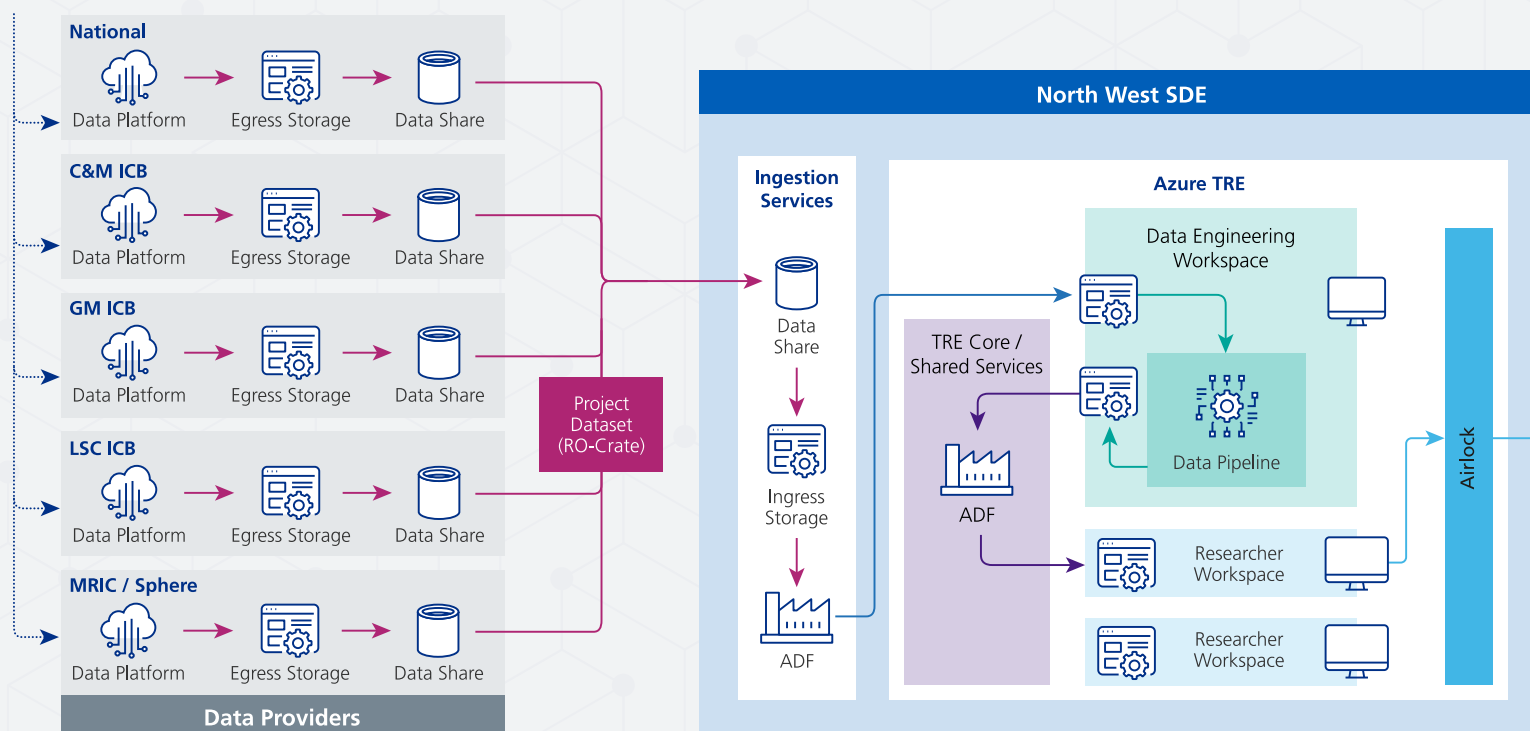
National
Data Platform
Egress Storage
Data Share

C&M ICB
Data Platform
Egress Storage
Data Share

GM ICB
Data Platform
Egress Storage
Data Share

LSC ICB
Data Platform
Egress Storage
Data Share

MRIC / Sphere
Data Platform
Egress Storage
Data Share

Data Providers

Project Dataset (RO-Crate)

North West SDE

Ingestion Services
Data Share
Ingress Storage
ADF

Azure TRE

TRE Core / Shared Services
ADF

Data Engineering Workspace
Data Pipeline

Researcher Workspace

Researcher Workspace

Airlock